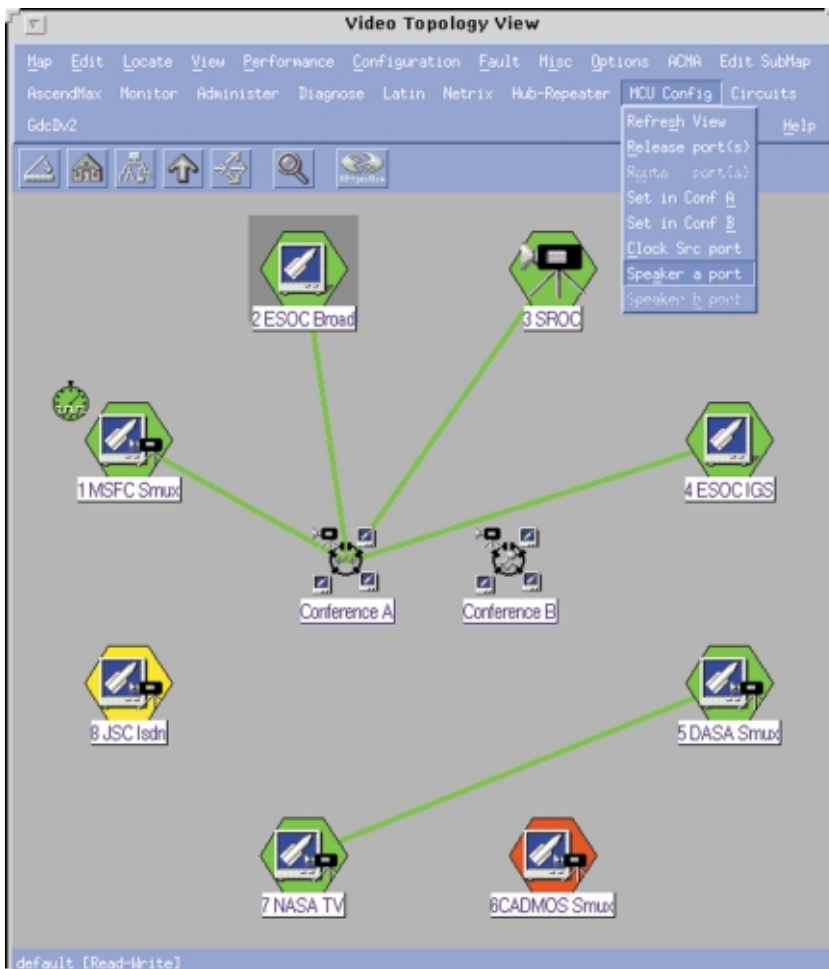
Video Topology View

Map Edit Locate View Performance Configuration Fault Misc Options ACMA Edit SubMap AscendMax Monitor Administer Diagnose Latin Netrix Hub-Repeater MCU Config Circuits GdcDv2 Help

Refresh View
Release port(s)
Route port(s)
Set in Conf A
Set in Conf B
Clock Src port
Speaker a port
Speaker b port

2 ESOC Broad

3 SROC

1 MSFC Smux

4 ESOC IGS

Conference A

Conference B

8 JSC Isdn

5 DASA Smux

7 NASA TV

6CADMOS Smux

default [Read-Write]